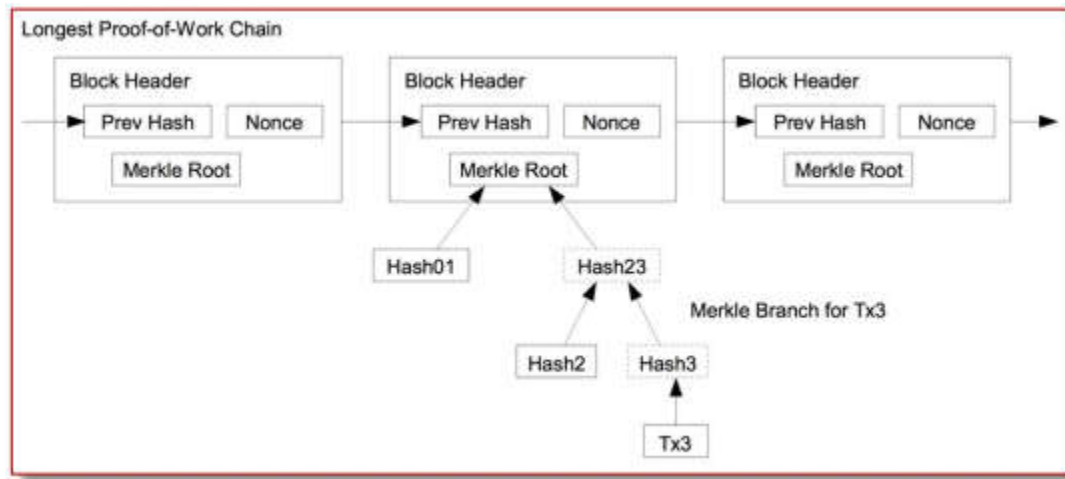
Longest Proof-of-Work Chain

Block Header
Prev Hash
Nonce
Merkle Root

Block Header
Prev Hash
Nonce
Merkle Root

Block Header
Prev Hash
Nonce
Merkle Root

Hash01
Hash23
Merkle Branch for Tx3
Hash2
Hash3
Tx3